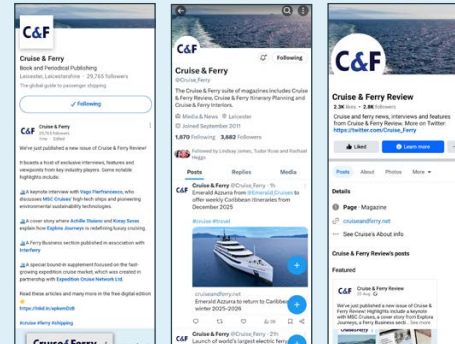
C&F

Cruise & Ferry

Book and Periodical Publishing

Leicester, Leicestershire · 29,765 followers

The global guide to passenger shipping

✓ Following

C&F Cruise & Ferry

We've just published a new issue of Cruise & Ferry!

It boasts a host of exclusive interviews, features and viewpoints from key industry players. Some notable highlights include:

A keynote interview with Vago Pierfrancesco, who discusses MSC Cruises' high-tech ships and pioneering environmental sustainability technologies.

A cover story where Achille Stalano and Kiray Taner explain how Explora Journeys is redefining luxury cruising.

A Ferry Business section published in association with Interferry.

A special board-in supplement focused on the fast-growing expedition cruise market, which was created in partnership with Expedition Cruise Network Ltd.

Read these articles and many more in the free digital edition

https://lnkd.in/epkmD2B

#cruise #ferry #shipping

Cruise & Ferry

C&F

Following

Cruise & Ferry

@Cruise_Ferry

The Cruise & Ferry suite of magazines includes Cruise & Ferry Review, Cruise & Ferry Itinerary Planning and Cruise & Ferry Interiors.

Media & News Leicester

Joined September 2011

1,870 Following 3,682 Followers

Followed by Lindsay James, Tudor Rose and Rachael Heggs

Posts Replies Media

C&F Cruise & Ferry @Cruise_Ferry · 1h

Emerald Azzurra from @EmeraldCruises to offer weekly Caribbean itineraries from December 2025

#cruise #travel

cruiseandferry.net

Emerald Azzurra to return to Caribbean winter 2025-2026

C&F Cruise & Ferry @Cruise_Ferry · 21h

Launch of world's largest ferry

C&F

Cruise & Ferry Review

2.3K likes · 2.8K followers

Cruise and ferry news, interviews and features from Cruise & Ferry Review. More on Twitter: https://twitter.com/Cruise_Ferry

Liked Learn more

Posts About Photos More

Details

Page · Magazine

cruiseandferry.net

See Cruise's About info

Cruise & Ferry Review's posts

Featured

C&F Cruise & Ferry Review

We've just published a new issue of Cruise & Ferry Review! Highlights include a keynote with MSC Cruises, a cover story from Explora Journeys, a Ferry Business secti... See more